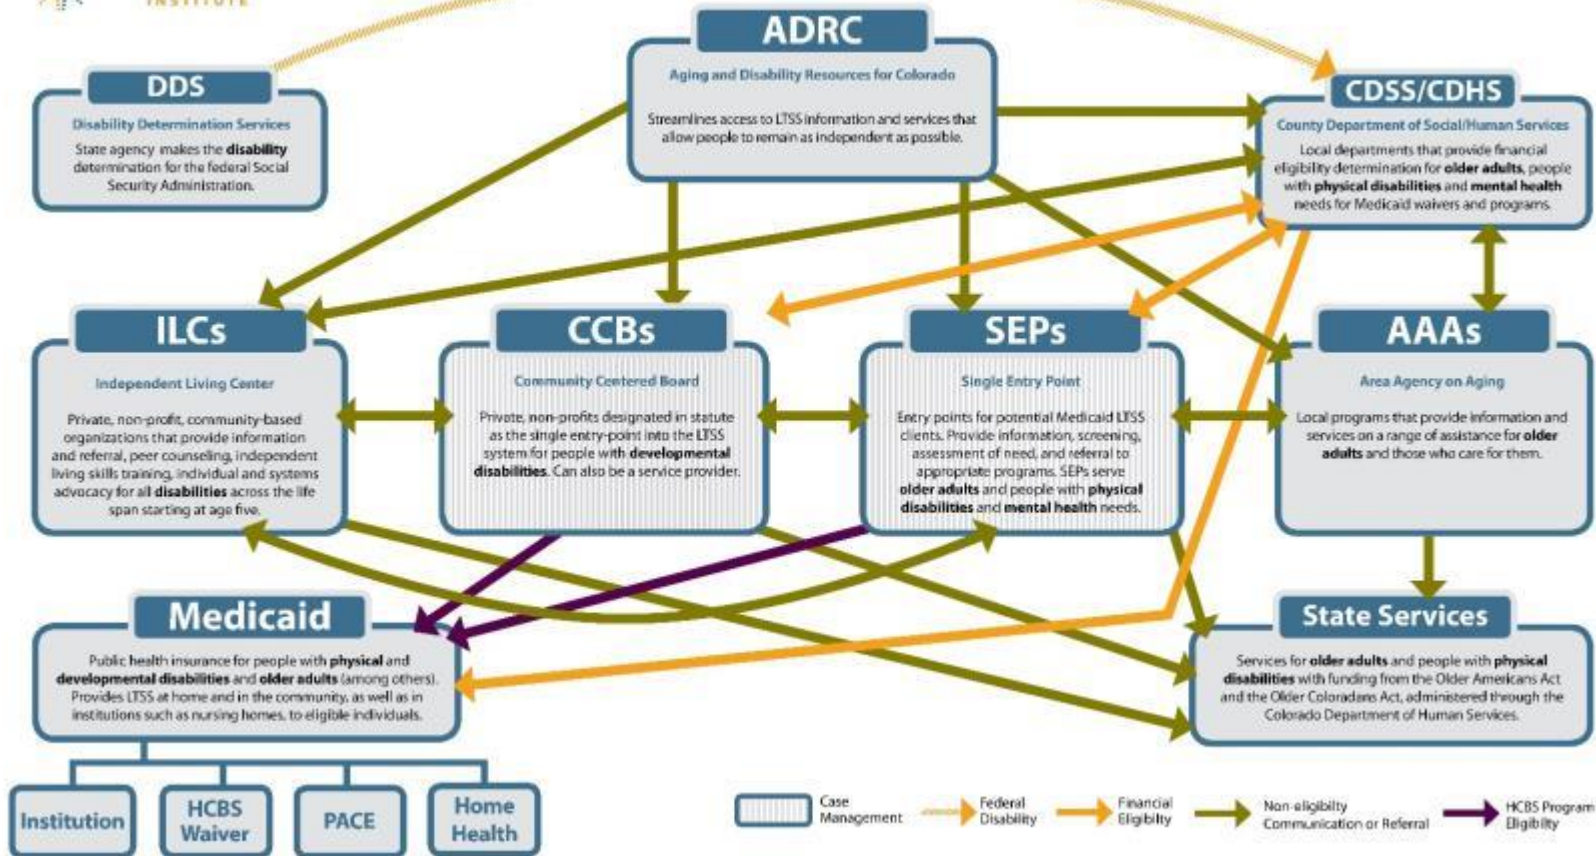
INSTITUTE

ADRC
Aging and Disability Resources for Colorado
Streamlines access to LTSS information and services that allow people to remain as independent as possible.

DDS
Disability Determination Services
State agency makes the disability determination for the federal Social Security Administration.

CDSS/CDHS
County Department of Social/Human Services
Local departments that provide financial eligibility determination for older adults, people with physical disabilities and mental health needs for Medicaid waivers and programs.

ILCs
Independent Living Center
Private, non-profit, community-based organizations that provide information and referral, peer counseling, independent living skills training, individual and systems advocacy for all disabilities across the life span starting at age five.

CCBs
Community Centered Board
Private, non-profits designated in statute as the single entry-point into the LTSS system for people with developmental disabilities. Can also be a service provider.

SEPs
Single Entry Point
Entry points for potential Medicaid LTSS clients. Provide information, screening, assessment of need, and referral to appropriate programs. SEPs serve older adults and people with physical disabilities and mental health needs.

AAAs
Area Agency on Aging
Local programs that provide information and services on a range of assistance for older adults and those who care for them.

Medicaid
Public health insurance for people with physical and developmental disabilities and older adults (among others). Provides LTSS at home and in the community, as well as in institutions such as nursing homes, to eligible individuals.

State Services
Services for older adults and people with physical disabilities with funding from the Older Americans Act and the Older Coloradans Act, administered through the Colorado Department of Human Services.

Institution
HCBS Waiver
PACE
Home Health

Case Management
Federal Disability
Financial Eligibility
Non-eligibility Communication or Referral
HCBS Program Eligibilty